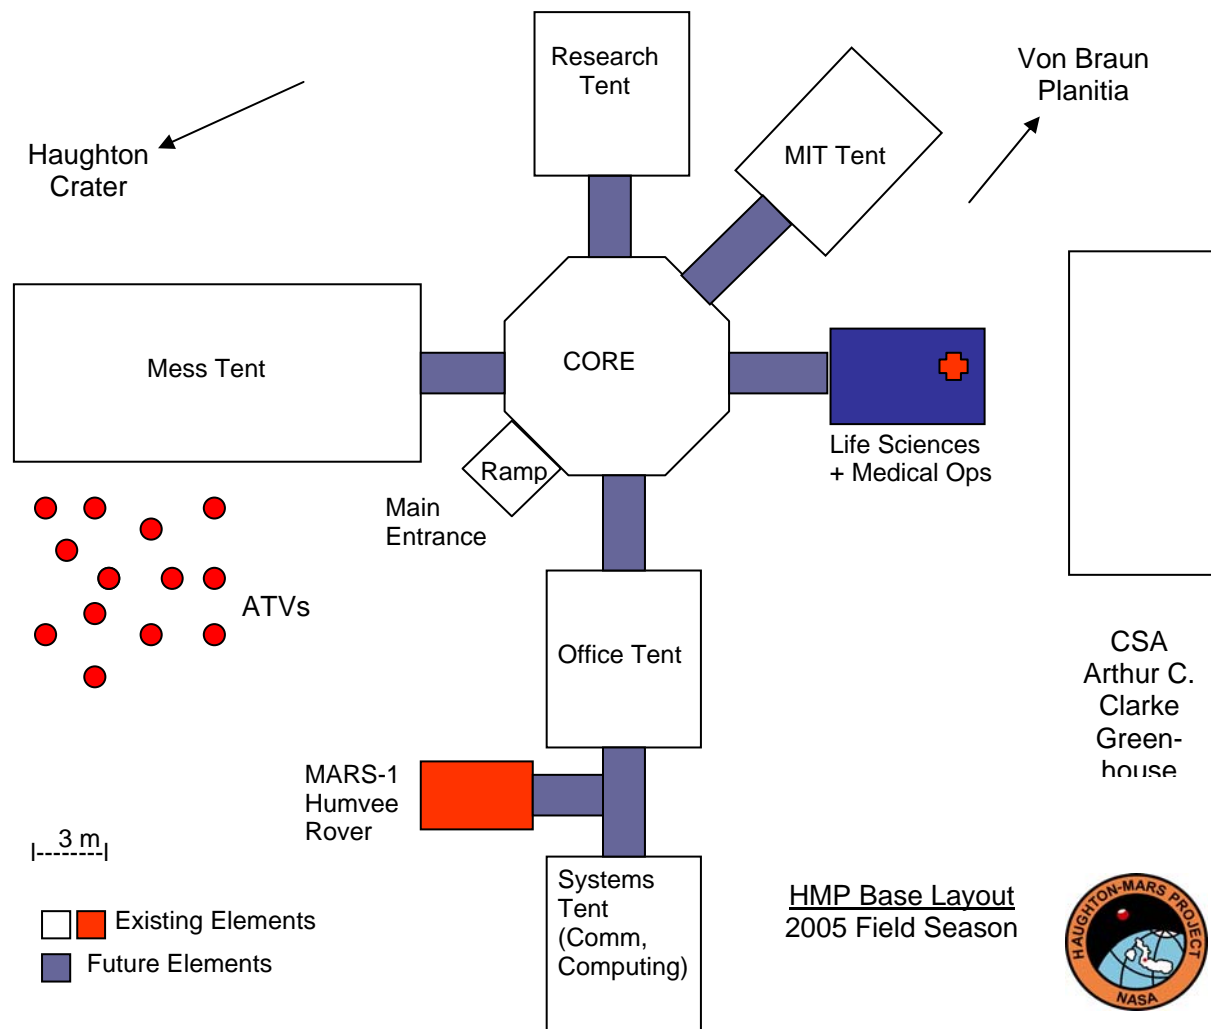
Research Tent

Von Braun Planitia

Haughton Crater

MIT Tent

Mess Tent

CORE

Life Sciences + Medical Ops

Ramp

Main Entrance

ATVs

Office Tent

CSA Arthur C. Clarke Greenhouse

MARS-1 Humvee Rover

3 m

Systems Tent (Comm, Computing)

HMP Base Layout
2005 Field Season

Existing Elements
Future Elements

HAUGHTON-MARS PROJECT
NASA